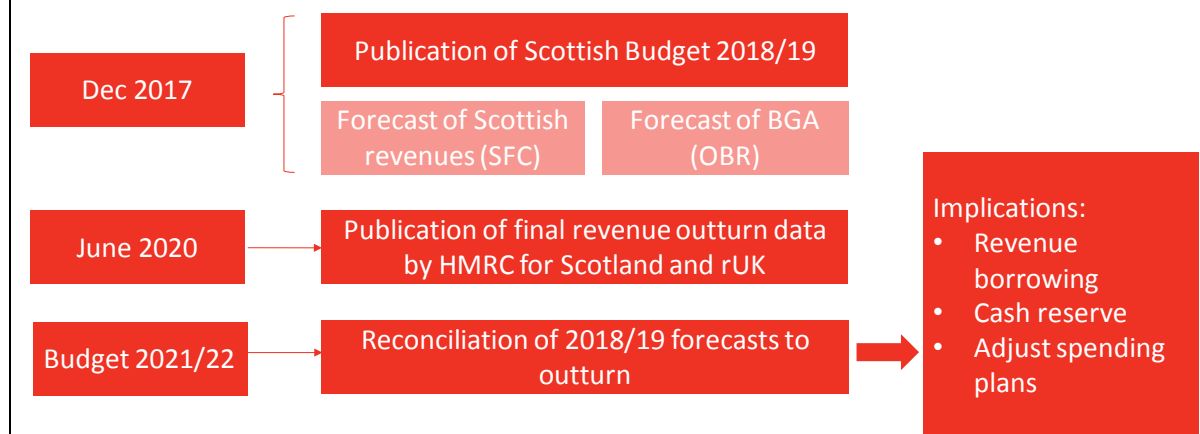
Dec 2017

Publication of Scottish Budget 2018/19

Forecast of Scottish revenues (SFC)

Forecast of BGA (OBR)

June 2020

Publication of final revenue outturn data by HMRC for Scotland and rUK

Budget 2021/22

Reconciliation of 2018/19 forecasts to outturn

Implications:
• Revenue borrowing
• Cash reserve
• Adjust spending plans